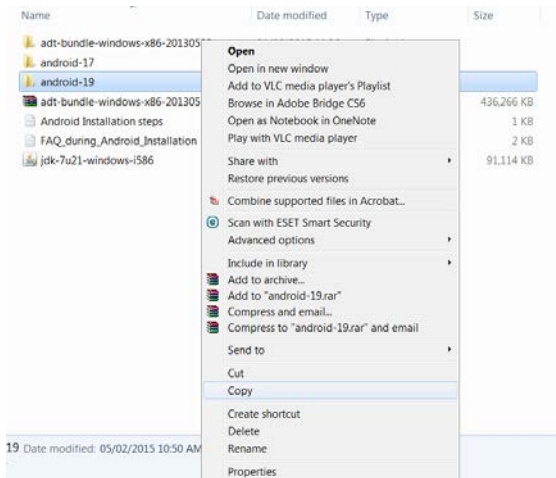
| Name | Date modified | Type | Size |
|---|---|---|---|
| adt-bundle-windows-x86-201305 | | | |
| android-17 | | | |
| android-19 | | | |
| adt-bundle-windows-x86-201305 | | | 436,266 KB |
| Android Installation steps | | | 1 KB |
| FAQ_during_Android_Installation | | | 2 KB |
| jdk-7u21-windows-i586 | | | 91,114 KB |

Open
Open in new window
Add to VLC media player's Playlist
Browse in Adobe Bridge CS6
Open as Notebook in OneNote
Play with VLC media player
Share with
Restore previous versions
Combine supported files in Acrobat...
Scan with ESET Smart Security
Advanced options
Include in library
Add to archive...
Add to "android-19.rar"
Compress and email...
Compress to "android-19.rar" and email
Send to
Cut
Copy
Create shortcut
Delete
Rename
Properties

19 Date modified: 05/02/2015 10:50 AM